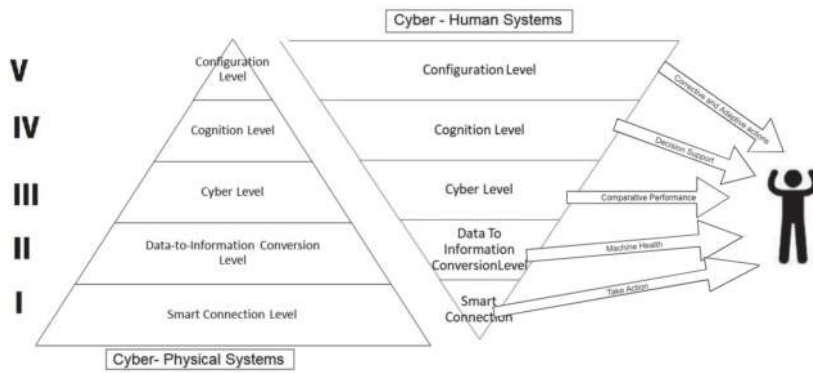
Cyber - Human Systems

V
IV
III
II
I

Configuration Level

Cognition Level

Cyber Level

Data-to-Information Conversion Level

Smart Connection Level

Configuration Level

Cognition Level

Cyber Level

Data To Information ConversionLevel

Smart Connection

Corrective and Adaptive actions

Decision Support

Comparative Performance

Machine Health

Take Action

Cyber- Physical Systems